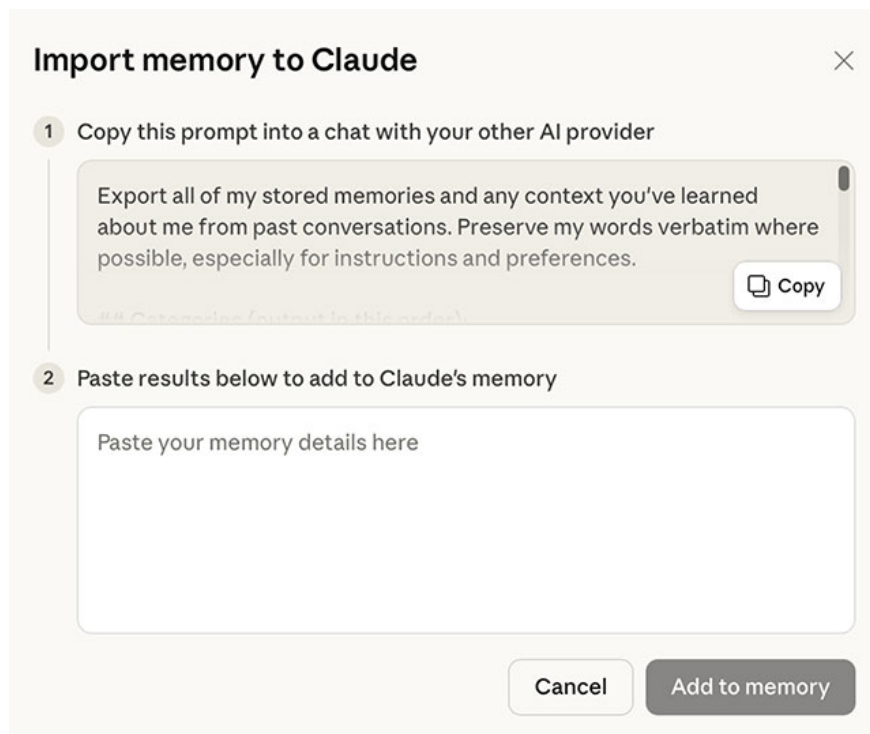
Import memory to Claude

×

1 Copy this prompt into a chat with your other AI provider

Export all of my stored memories and any context you've learned about me from past conversations. Preserve my words verbatim where possible, especially for instructions and preferences.

Copy

## Categories (output in this order):

2 Paste results below to add to Claude's memory

Paste your memory details here

Cancel

Add to memory